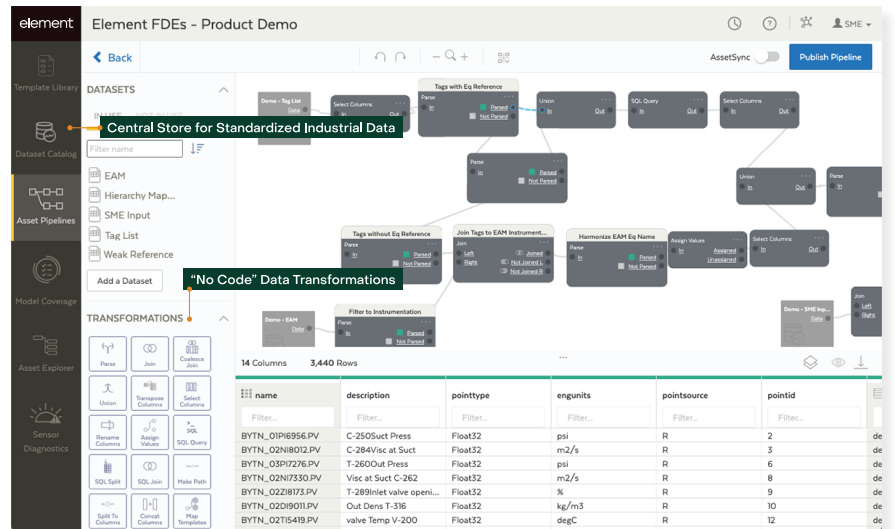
element

Element FDEs - Product Demo

SME

Template Library

Dataset Catalog

Asset Pipelines

Model Coverage

Asset Explorer

Sensor Diagnostics

Back

AssetSync

Publish Pipeline

DATASETS

Central Store for Standardized Industrial Data

Filter name

EAM

Hierarchy Map...

SME Input

Tag List

Weak Reference

Add a Dataset

"No Code" Data Transformations

TRANSFORMATIONS

Parse

Join

Coalesce Join

Union

Transpose Columns

Select Columns

Rename Columns

Assign Values

SQL Query

SQL Split

SQL Join

Make Path

Split To Columns

Concat Columns

Map Templates

Demo - Tag List
Data

Select Columns
In
Out

Tags with Eq Reference
Parse
In
Parsed
Not Parsed

Union
In
Out

SQL Query
In
Out

Select Columns
In
Out

Parse
In
Parsed
Not Parsed

Union
In
Out

Tags without Eq Reference
Parse
In
Parsed
Not Parsed

Join Tags to EAM Instrument...
Join
Left
Right
Joined
Not Joined L
Not Joined R

Harmonize EAM Eq Name
Parse
In
Parsed
Not Parsed

Assign Values
In
Assigned
Unassigned

Select Columns
In
Out

Demo - EAM
Data

Filter to Instrumentation
Parse
In
Parsed
Not Parsed

Demo - SME Inp...
Data

Join
Left
Right

14 Columns 3,440 Rows

| name | description | pointtype | engunits | pointsource | pointid | |
|---|---|---|---|---|---|---|
| Filter... | Filter... | Filter... | Filter... | Filter... | Filter... | |
| BYTN_01PI6956.PV | C-250Suct Press | Float32 | psi | R | 2 | de |
| BYTN_02NI8012.PV | C-284Visc at Suct | Float32 | m2/s | R | 3 | de |
| BYTN_03PI7276.PV | T-260Out Press | Float32 | psi | R | 6 | de |
| BYTN_02NI7330.PV | Visc at Suct C-262 | Float32 | m2/s | R | 8 | de |
| BYTN_02ZI8173.PV | T-289Inlet valve openi... | Float32 | % | R | 9 | de |
| BYTN_02DI9011.PV | Out Dens T-316 | Float32 | kg/m3 | R | 10 | de |
| BYTN_02TI5419.PV | valve Temp V-200 | Float32 | degC | R | 12 | de |